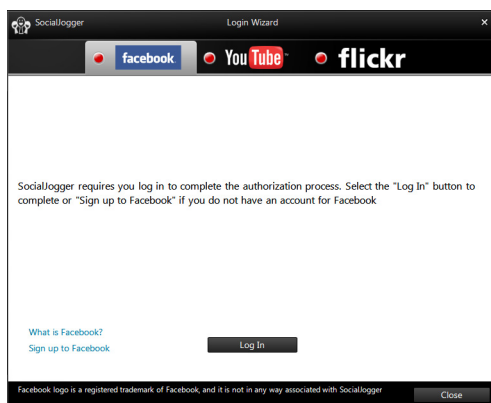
SocialJogger

Login Wizard

×

facebook

YouTube

flickr

SocialJogger requires you log in to complete the authorization process. Select the "Log In" button to complete or "Sign up to Facebook" if you do not have an account for Facebook

What is Facebook?

Sign up to Facebook

Log In

Facebook logo is a registered trademark of Facebook, and it is not in any way associated with SocialJogger

Close